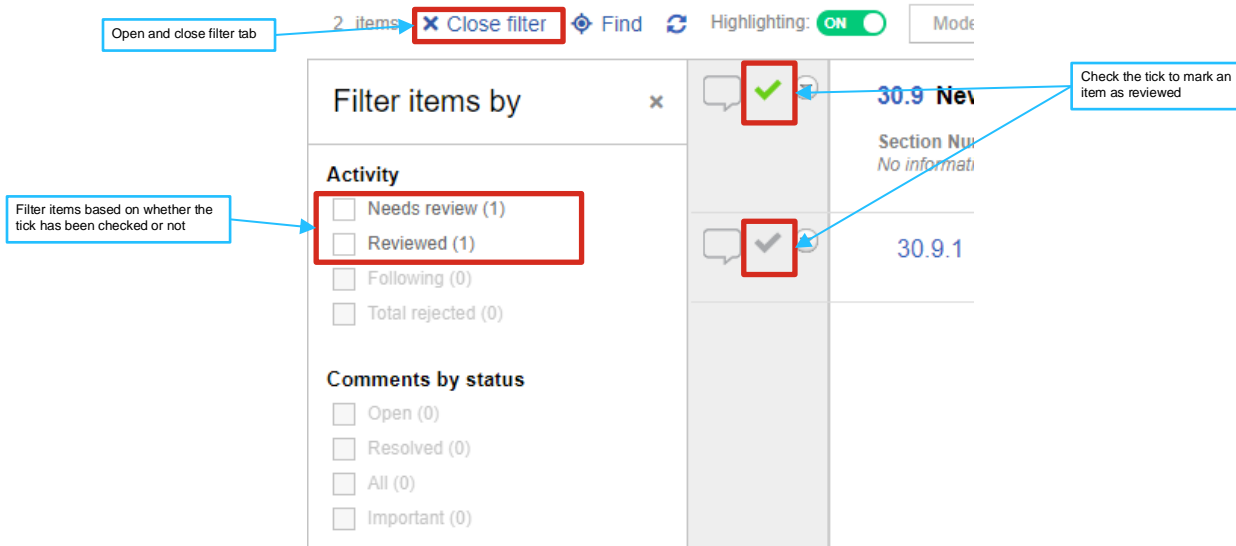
Open and close filter tab

2 items ✕ Close filter Find Highlighting: ON Mode

Filter items by ×

Activity

Needs review (1)

Reviewed (1)

Following (0)

Total rejected (0)

Comments by status

Open (0)

Resolved (0)

All (0)

Important (0)

Filter items based on whether the tick has been checked or not

Check the tick to mark an item as reviewed

30.9 Nev

Section Nu

No informati

30.9.1